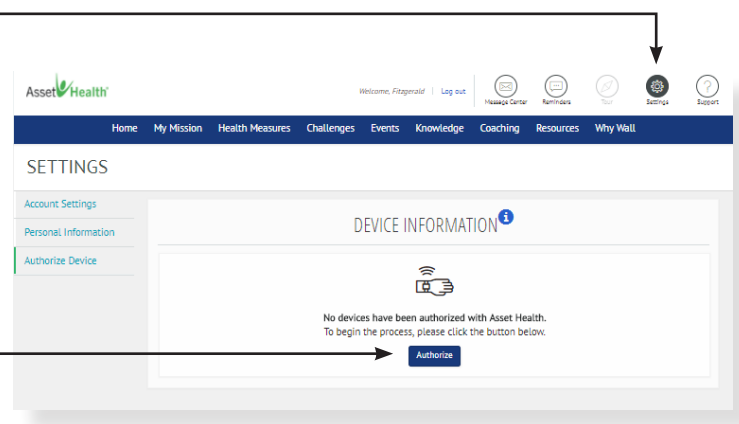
Asset Health

Welcome, Fitzgerald | Log out

Message Center Reminders Tour Settings Support

Home My Mission Health Measures Challenges Events Knowledge Coaching Resources Why Wall

SETTINGS

Account Settings
Personal Information
Authorize Device

DEVICE INFORMATION

No devices have been authorized with Asset Health.
To begin the process, please click the button below.

Authorize